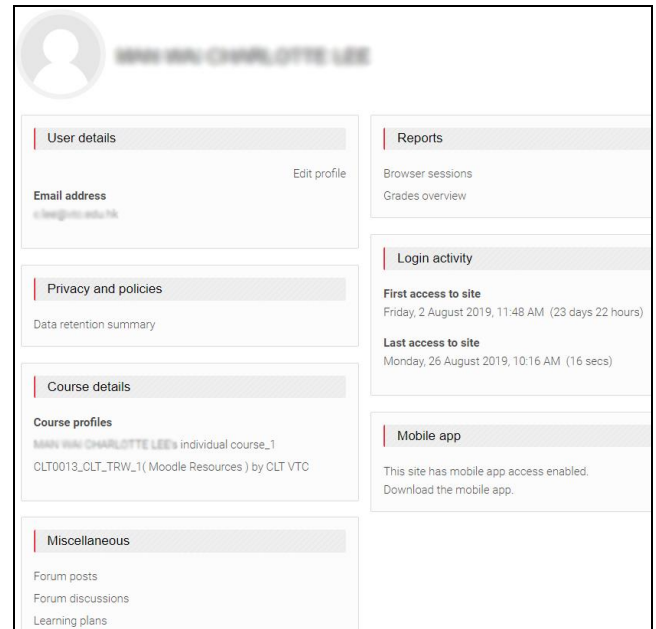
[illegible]

User details

Edit profile

Email address
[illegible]

Privacy and policies

Data retention summary

Course details

Course profiles
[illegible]'s individual course_1
CLT0013_CLT_TRW_1( Moodle Resources ) by CLT VTC

Miscellaneous

Forum posts
Forum discussions
Learning plans

Reports

Browser sessions
Grades overview

Login activity

First access to site
Friday, 2 August 2019, 11:48 AM (23 days 22 hours)

Last access to site
Monday, 26 August 2019, 10:16 AM (16 secs)

Mobile app

This site has mobile app access enabled.
Download the mobile app.